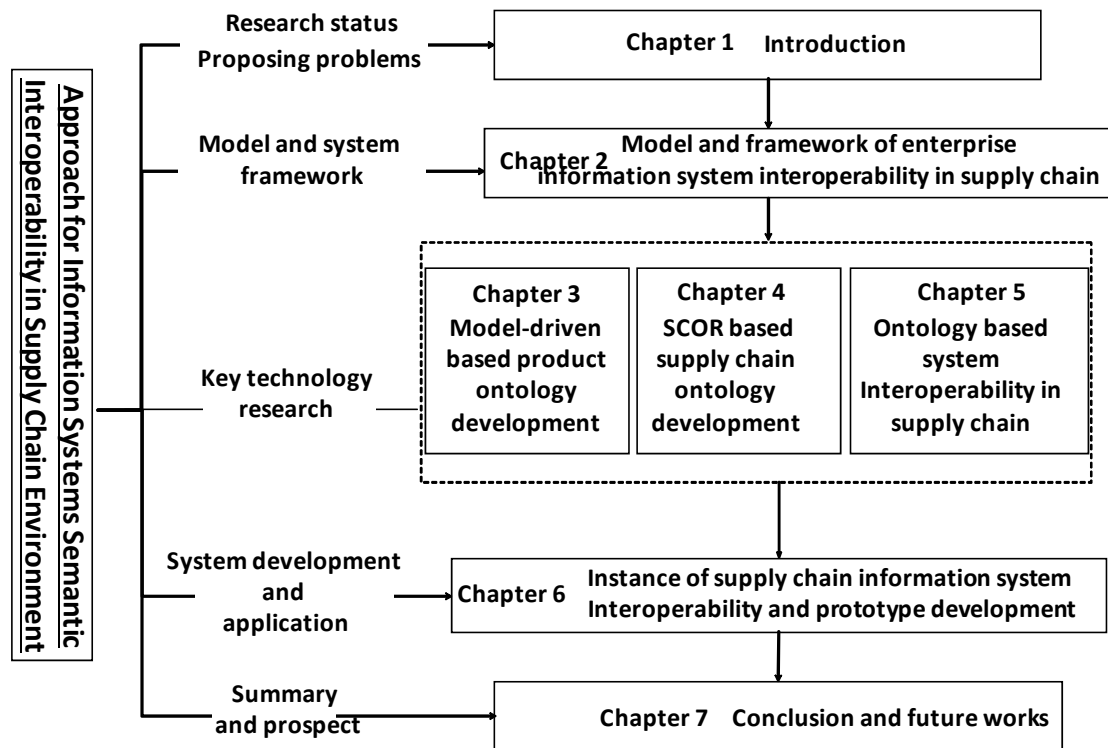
Approach for Information Systems Semantic Interoperability in Supply Chain Environment

Research status
Proposing problems

Chapter 1 Introduction

Model and system framework

Chapter 2 Model and framework of enterprise information system interoperability in supply chain

Key technology research

Chapter 3
Model-driven based product ontology development

Chapter 4
SCOR based supply chain ontology development

Chapter 5
Ontology based system Interoperability in supply chain

System development and application

Chapter 6 Instance of supply chain information system Interoperability and prototype development

Summary and prospect

Chapter 7 Conclusion and future works